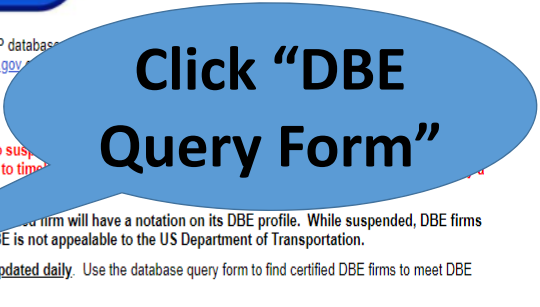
P database
gov

o susp
to tim

Click “DBE Query Form”

d firm will have a notation on its DBE profile. While suspended, DBE firms
E is not appealable to the US Department of Transportation.

pdated daily. Use the database query form to find certified DBE firms to meet DBE